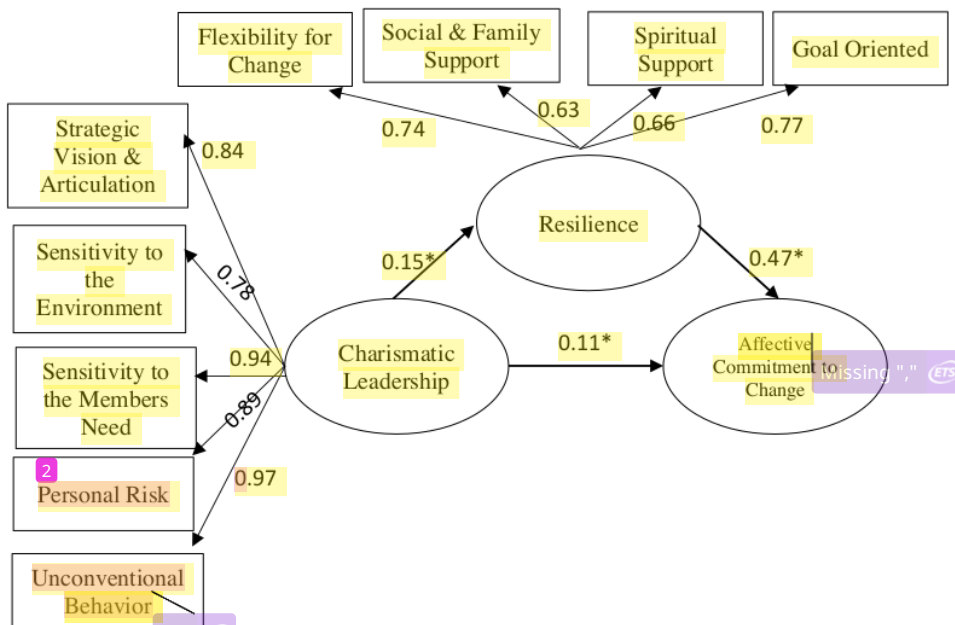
Flexibility for Change

Social & Family Support

Spiritual Support

Goal Oriented

0.74

0.63

0.66

0.77

Strategic Vision & Articulation

0.84

Resilience

Sensitivity to the Environment

0.78

0.15*

0.47*

Sensitivity to the Members Need

0.94

Charismatic Leadership

0.11*

Affective Commitment to Change

Missing ","

ETS

0.89

2

Personal Risk

0.97

Unconventional Behavior